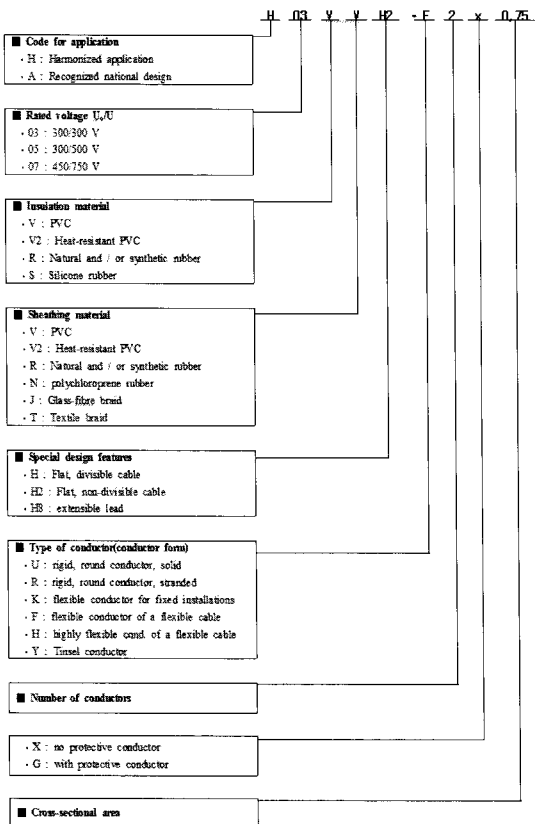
H 03 V V H2 - F 2 x 0,75

■ Code for application
· H : Harmonized application
· A : Recognized national design

■ Rated voltage U₀/U
· 03 : 300/300 V
· 05 : 300/500 V
· 07 : 450/750 V

■ Insulation material
· V : PVC
· V2 : Heat-resistant PVC
· R : Natural and / or synthetic rubber
· S : Silicone rubber

■ Sheathing material
· V : PVC
· V2 : Heat-resistant PVC
· R : Natural and / or synthetic rubber
· N : polychloroprene rubber
· J : Glass-fibre braid
· T : Textile braid

■ Special design features
· H : Flat, divisible cable
· H2 : Flat, non-divisible cable
· H8 : extensible lead

■ Type of conductor(conductor form)
· U : rigid, round conductor, solid
· R : rigid, round conductor, stranded
· K : flexible conductor for fixed installations
· F : flexible conductor of a flexible cable
· H : highly flexible cond. of a flexible cable
· Y : Tinsel conductor

■ Number of conductors

· X : no protective conductor
· G : with protective conductor

■ Cross-sectional area